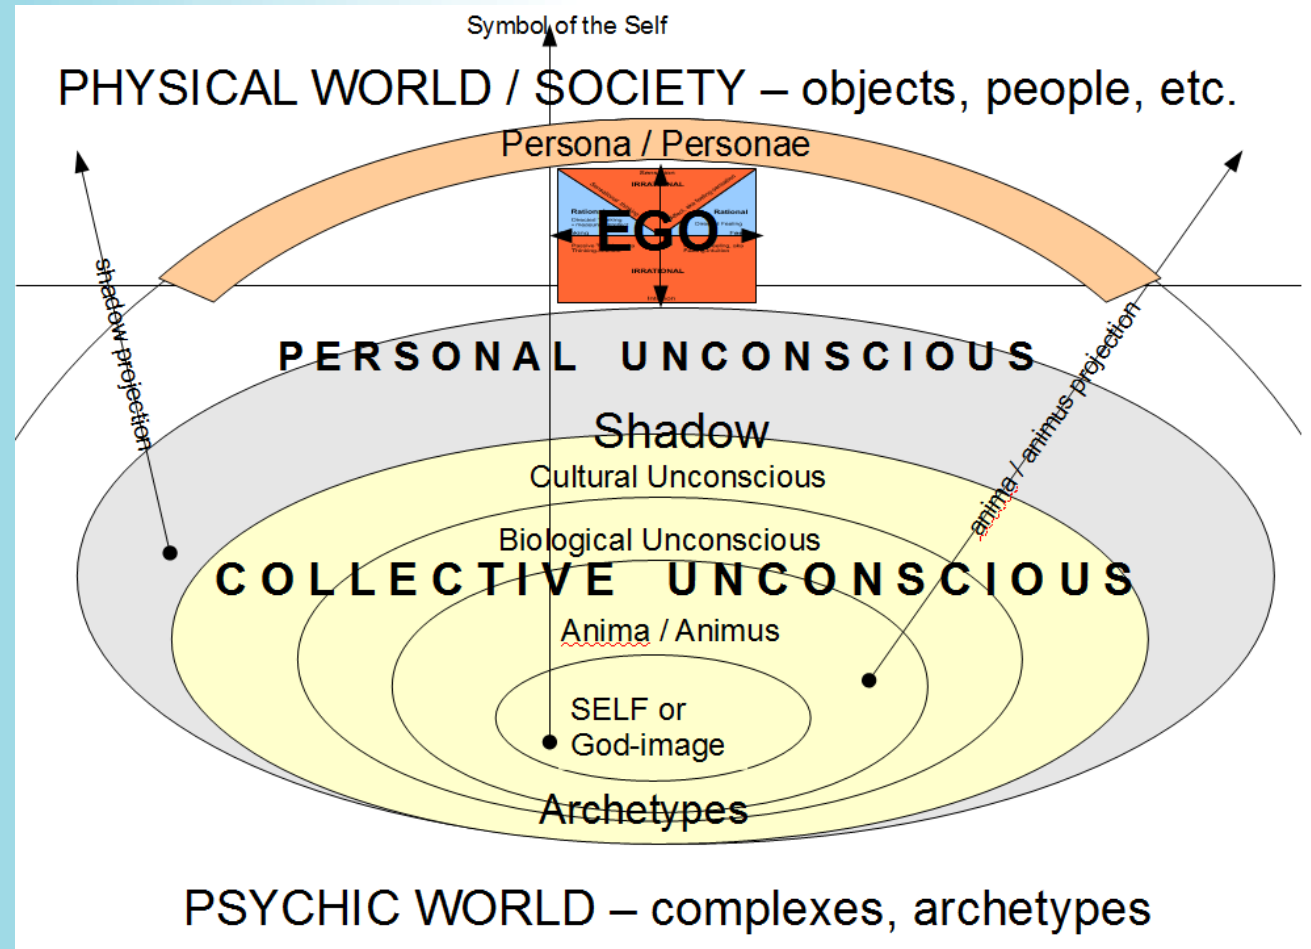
Symbol of the Self

PHYSICAL WORLD / SOCIETY – objects, people, etc.

Persona / Personae

IRRATIONAL

Rational

Rational

EGO

IRRATIONAL

shadow projection

anima / animus projection

PERSONAL UNCONSCIOUS

Shadow

Cultural Unconscious

Biological Unconscious

COLLECTIVE UNCONSCIOUS

Anima / Animus

SELF or God-image

Archetypes

PSYCHIC WORLD – complexes, archetypes